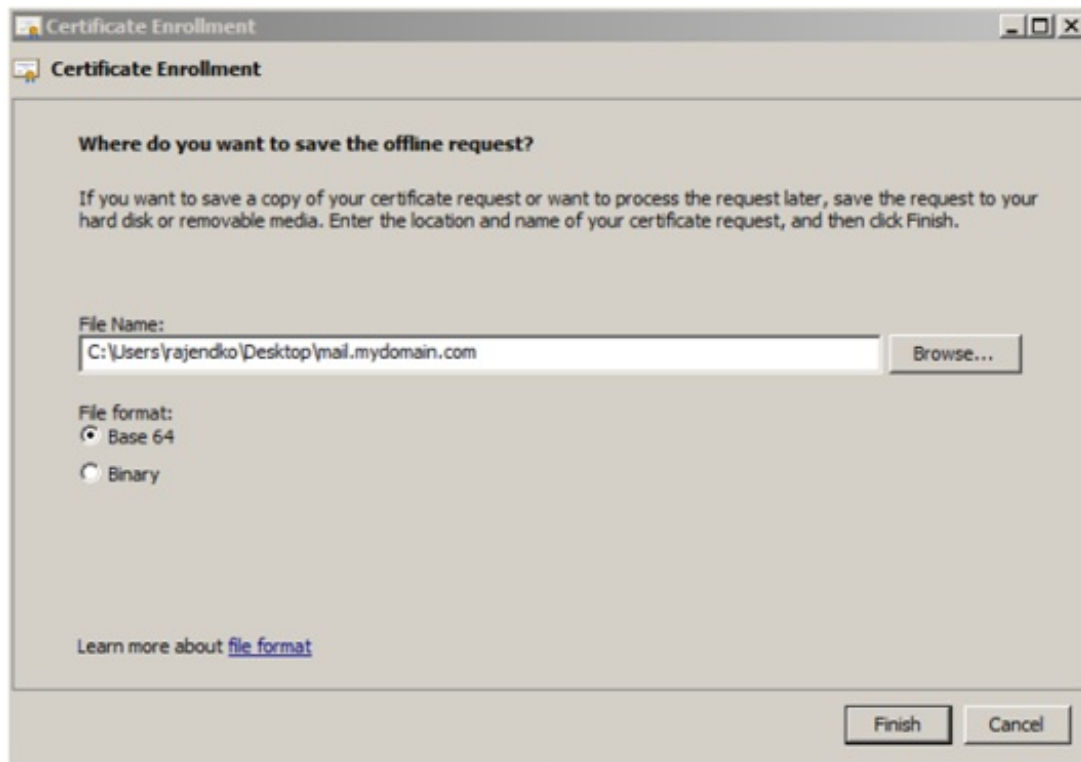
Certificate Enrollment

Certificate Enrollment

Where do you want to save the offline request?

If you want to save a copy of your certificate request or want to process the request later, save the request to your hard disk or removable media. Enter the location and name of your certificate request, and then click Finish.

File Name:

C:\Users\rajendko\Desktop\mail.mydomain.com

Browse...

File format:

Base 64

Binary

Learn more about file format

Finish

Cancel